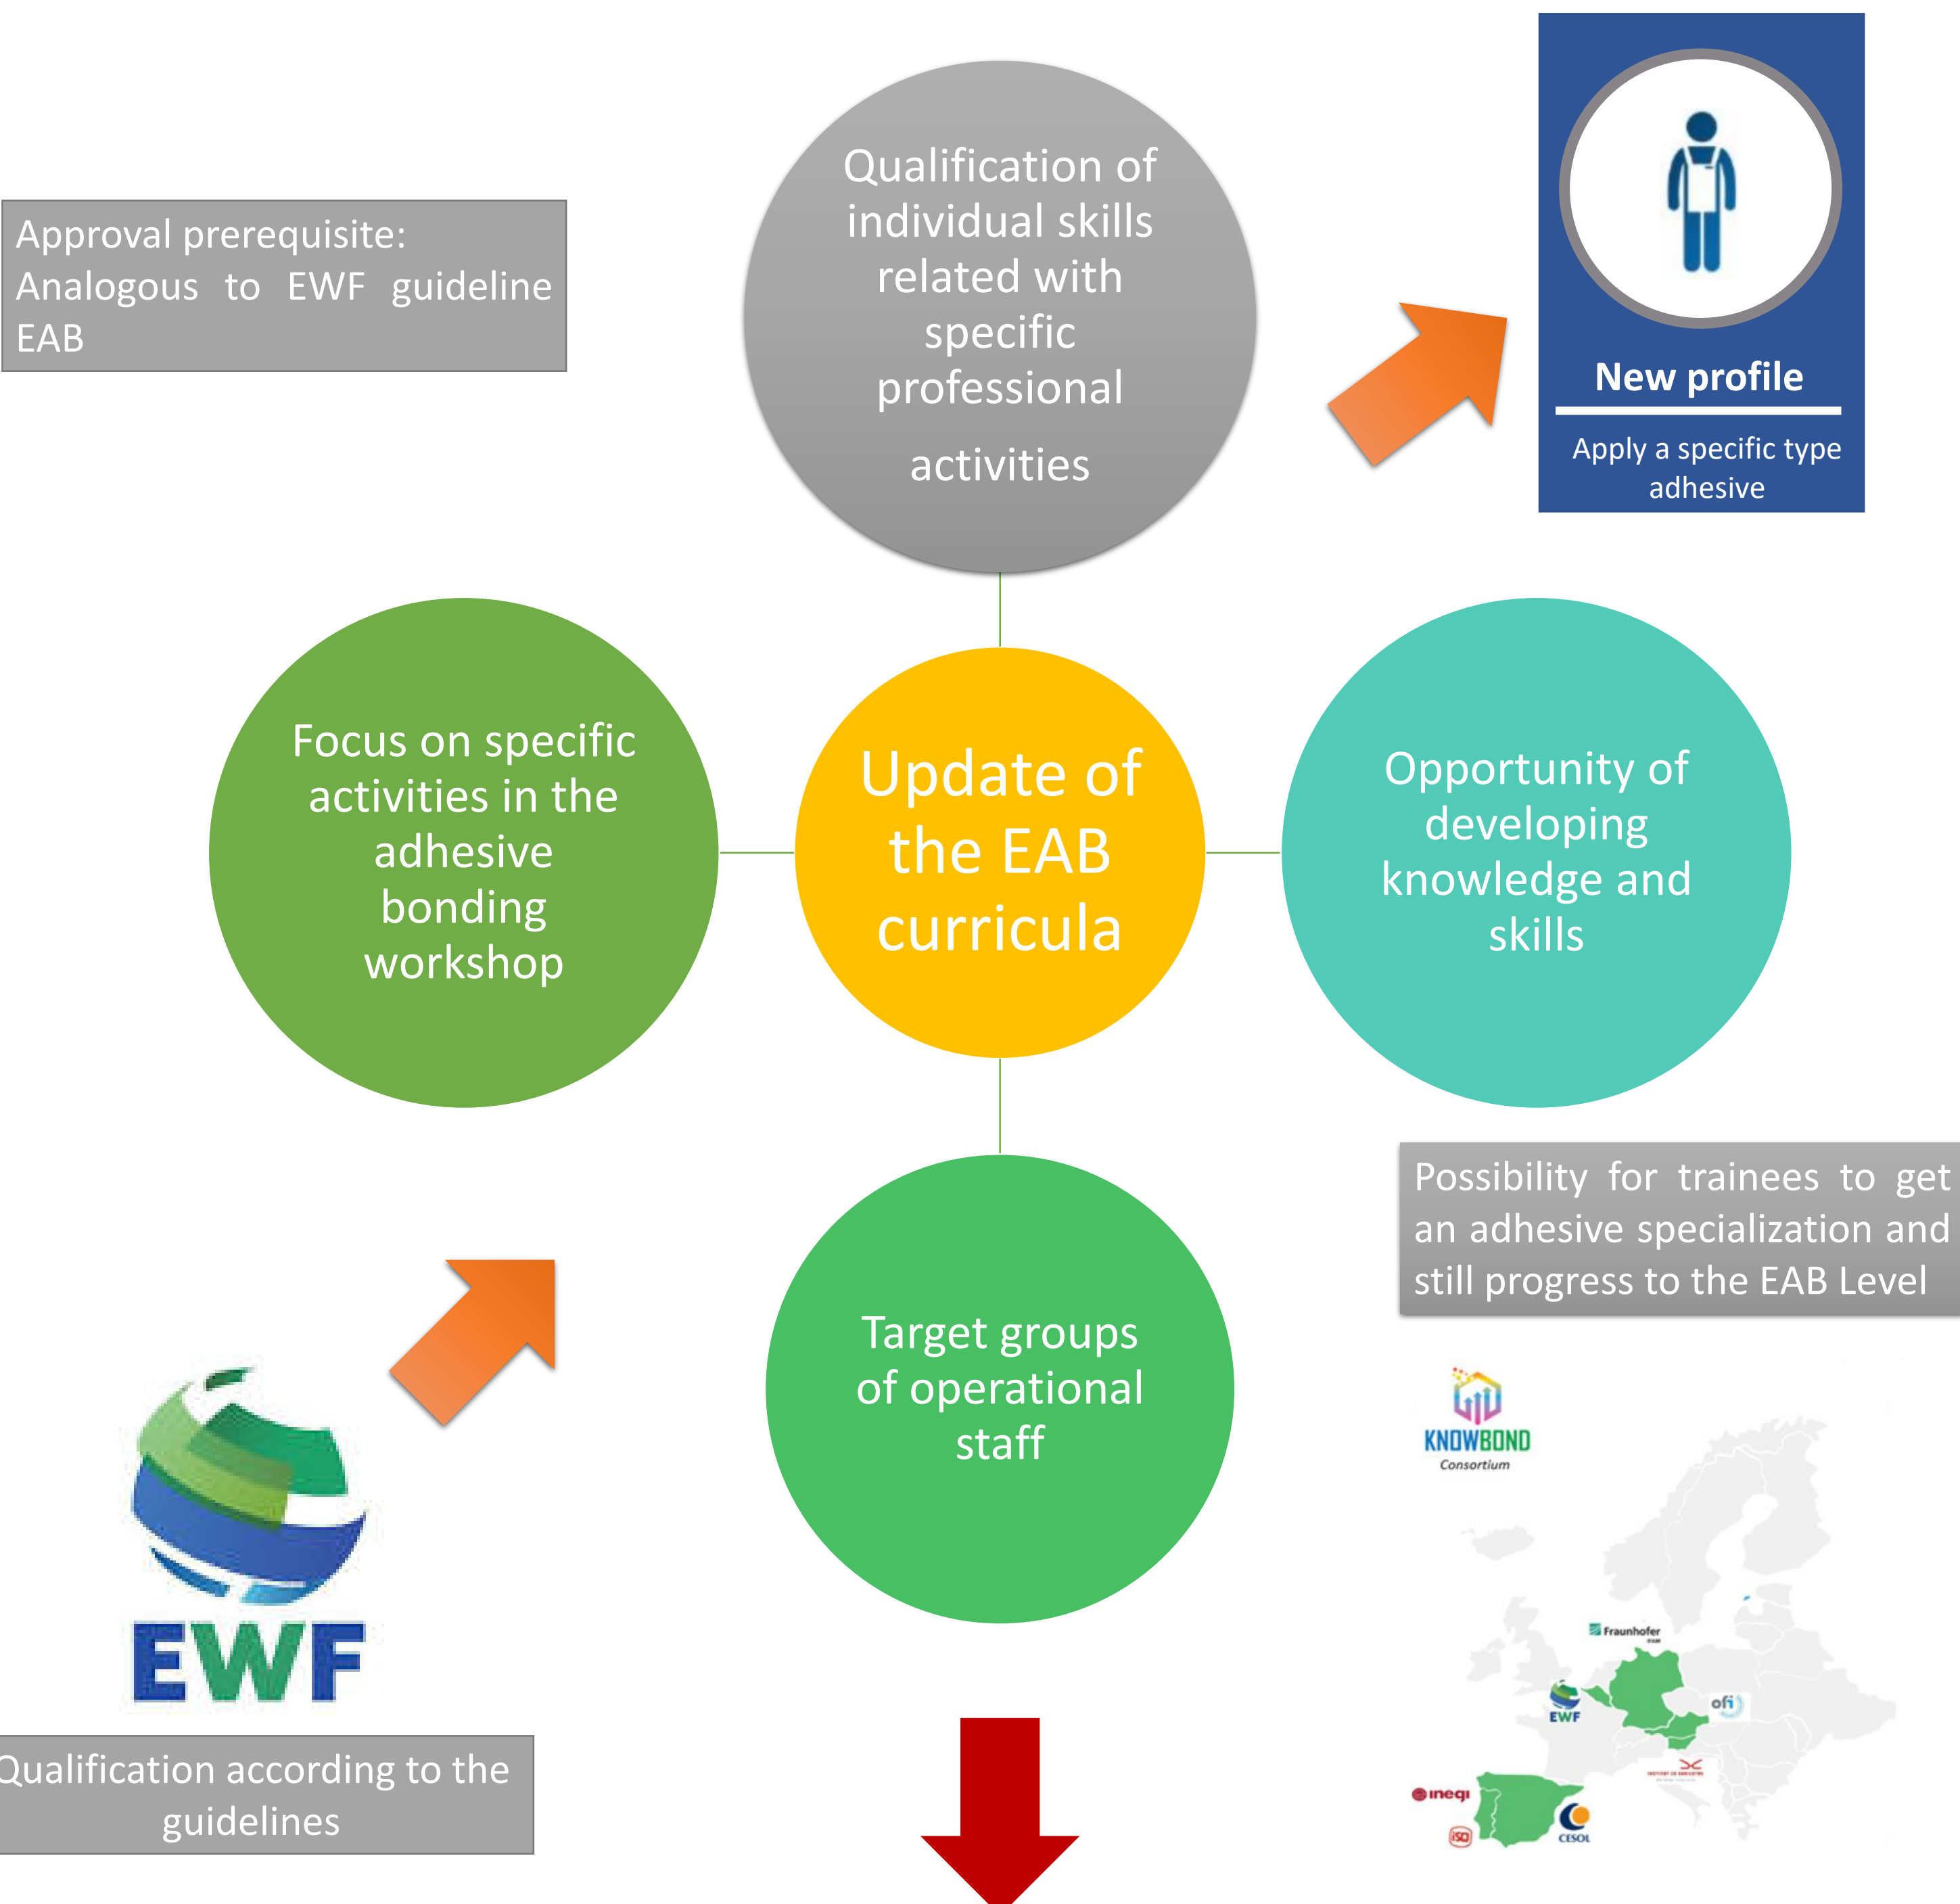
Approval prerequisite: Analogous to EWF guideline EAB

Qualification of individual skills related with specific professional

activities

New profile

Apply a specific type adhesive

Focus on specific activities in the adhesive bonding workshop

Update of the EAB curricula

Opportunity of developing knowledge and skills

Possibility for trainees to get an adhesive specialization and still progress to the EAB Level

Target groups of operational staff

EWF

Qualification according to the guidelines

KNOWBOND Consortium

Fraunhofer

EWF

ofi

ineqi

ISQ

CESOL